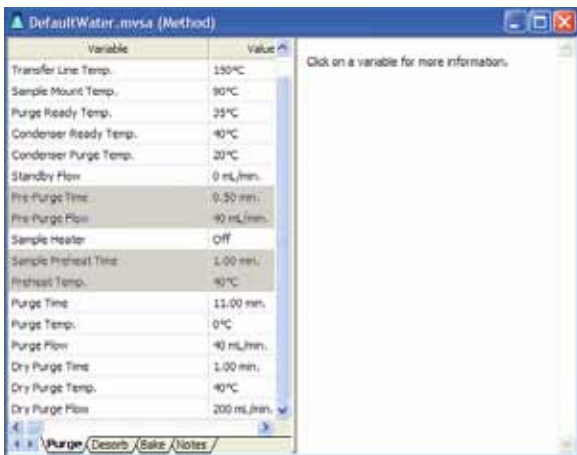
DefaultWater.mvsa (Method)

| Variable | Value |
|---|---|
| Transfer Line Temp. | 150°C |
| Sample Mount Temp. | 90°C |
| Purge Ready Temp. | 35°C |
| Condenser Ready Temp. | 40°C |
| Condenser Purge Temp. | 20°C |
| Standby Flow | 0 mL/min. |
| Pre-Purge Time | 0.50 min. |
| Pre-Purge Flow | 40 mL/min. |
| Sample Heater | Off |
| Sample Preheat Time | 1.00 min. |
| Preheat Temp. | 40°C |
| Purge Time | 11.00 min. |
| Purge Temp. | 0°C |
| Purge Flow | 40 mL/min. |
| Dry Purge Time | 1.00 min. |
| Dry Purge Temp. | 40°C |
| Dry Purge Flow | 200 mL/min. |

Purge Desorb Bake Notes

Click on a variable for more information.